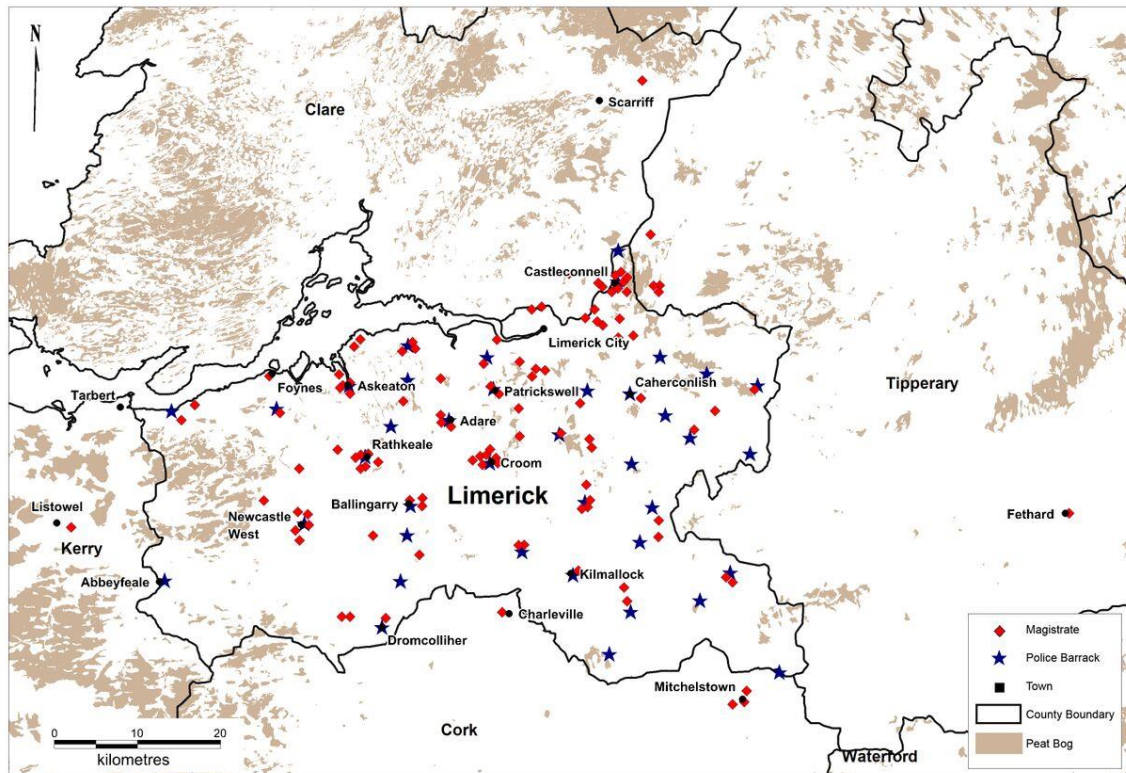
N

Clare

Scarriff

Castleconnell

Limerick City

Tipperary

Tarbert

Foynes

Askeaton

Patrickswell

Caherconlish

Adare

Rathkeale

Croom

Listowel

Ballingarry

Limerick

Newcastle West

Fethard

Kerry

Abbeyfeale

Kilmallock

Charleville

Dromcolliher

Mitchelstown

Cork

Waterford

0 10 20
kilometres

Magistrate

Police Barrack

Town

County Boundary

Peat Bog